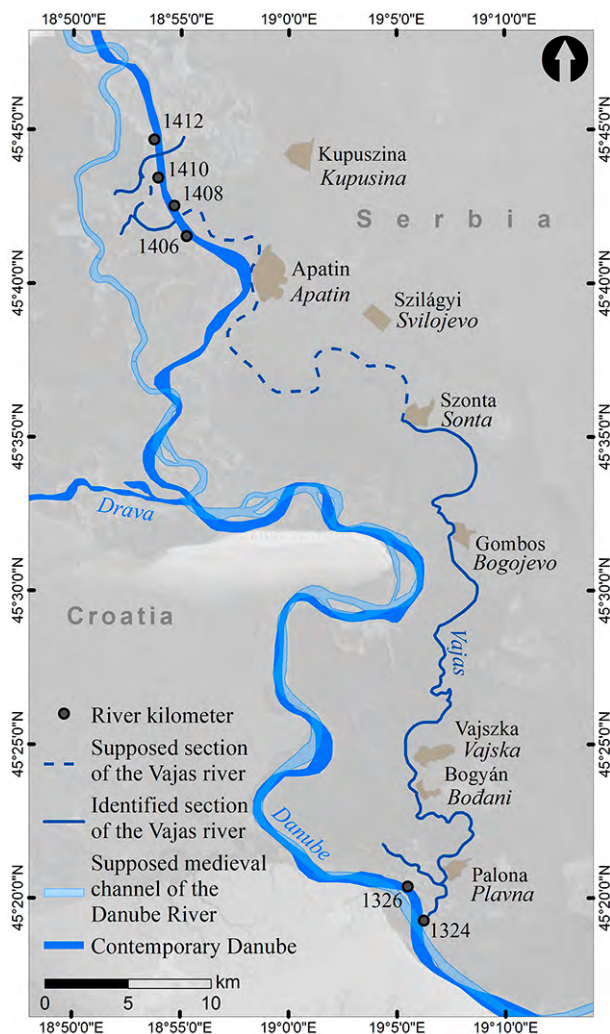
18°50'0"E 18°55'0"E 19°0'0"E 19°5'0"E 19°10'0"E

45°45'0"N 45°40'0"N 45°35'0"N 45°30'0"N 45°25'0"N 45°20'0"N

45°45'0"N 45°40'0"N 45°35'0"N 45°30'0"N 45°25'0"N 45°20'0"N

1412
1410
1408
1406

Kupuszina
Kupusina

Serbia

Apatin
Apatin

Szilágyi
Svilojevo

Szonta
Sonta

Drava

Gombos
Bogojevo

Croatia

Vajas

Vajszka
Vajska

Bogyán
Bođani

Danube

Palona
Plavna

1326
1324

River kilometer
Supposed section of the Vajas river
Identified section of the Vajas river
Supposed medieval channel of the Danube River
Contemporary Danube

km
0 5 10

18°50'0"E 18°55'0"E 19°0'0"E 19°5'0"E 19°10'0"E